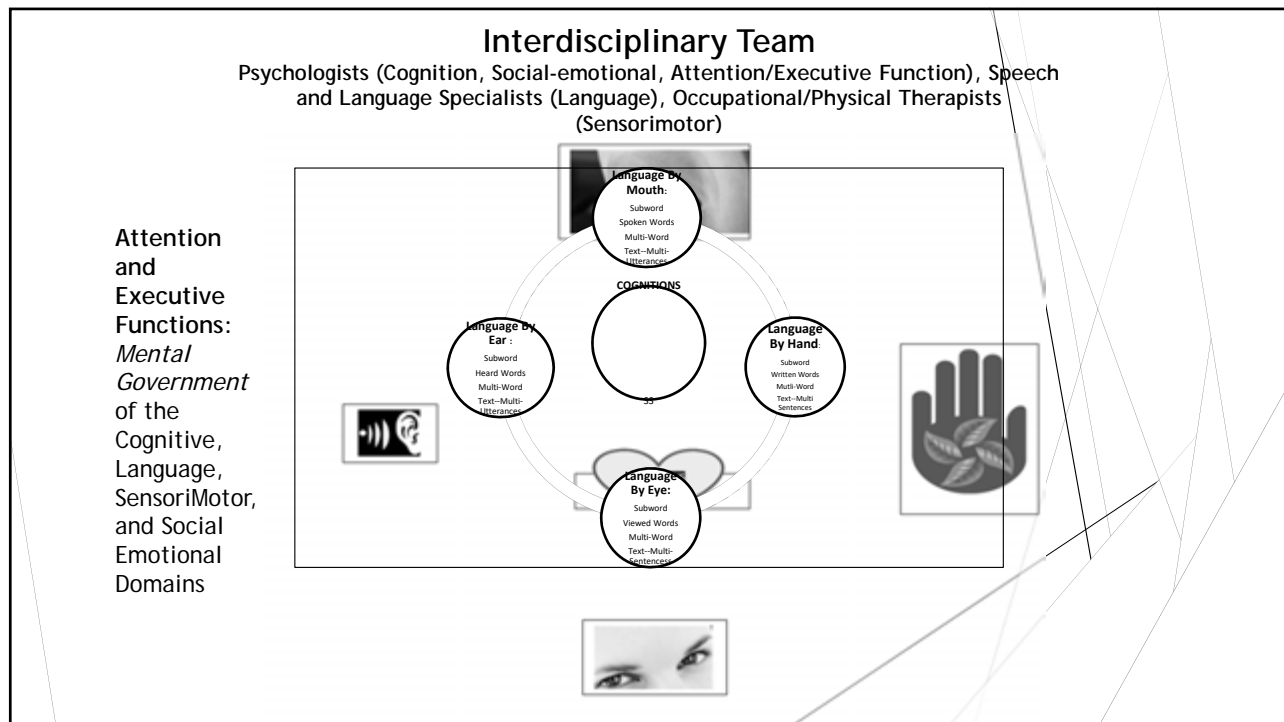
Interdisciplinary Team
Psychologists (Cognition, Social-emotional, Attention/Executive Function), Speech and Language Specialists (Language), Occupational/Physical Therapists (Sensorimotor)

Attention and Executive Functions: *Mental Government* of the Cognitive, Language, SensoriMotor, and Social Emotional Domains

Language By Mouth:
Subword
Spoken Words
Multi-Word
Text--Multi-Utterances

COGNITIONS

Language By Ear :
Subword
Heard Words
Multi-Word
Text--Multi-Utterances

Language By Hand:
Subword
Written Words
Mutli-Word
Text--Multi Sentences

33

Language By Eye:
Subword
Viewed Words
Multi-Word
Text--Multi-Sentences